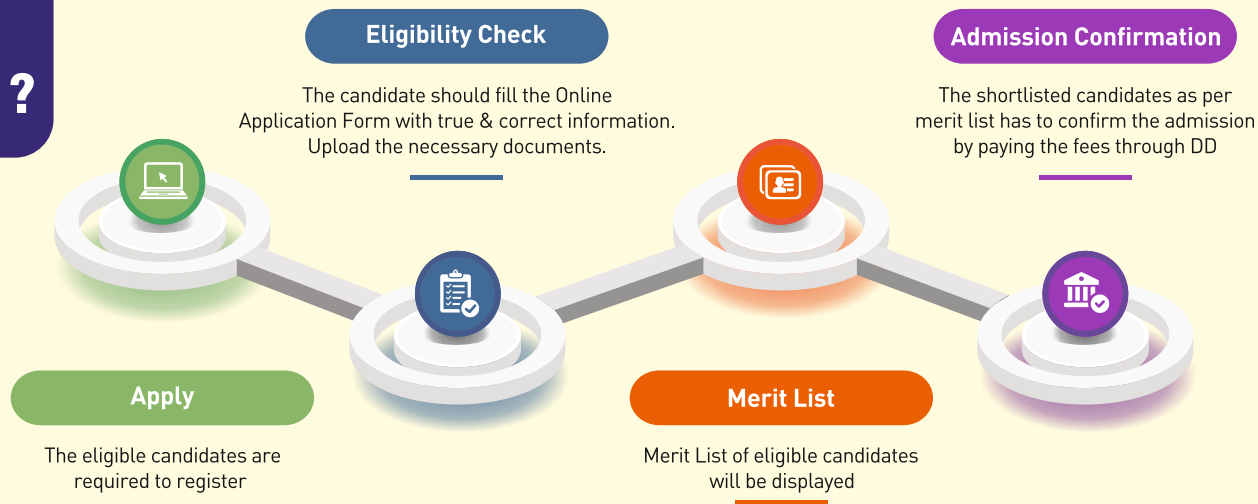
?

Eligibility Check

The candidate should fill the Online Application Form with true & correct information. Upload the necessary documents.

Admission Confirmation

The shortlisted candidates as per merit list has to confirm the admission by paying the fees through DD

Apply

The eligible candidates are required to register

Merit List

Merit List of eligible candidates will be displayed